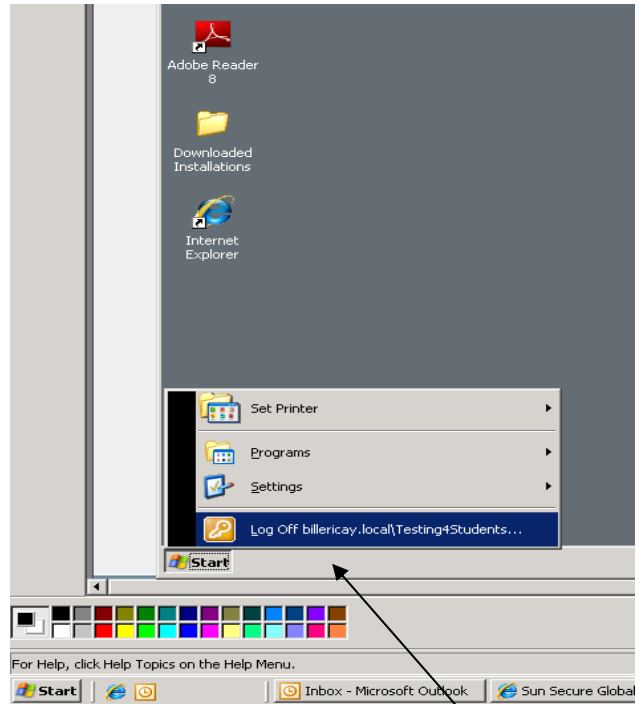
Adobe Reader 8

Downloaded Installations

Internet Explorer

Set Printer

Programs

Settings

Log Off billericay.local\Testing4Students...

Start

For Help, click Help Topics on the Help Menu.

Start

Inbox - Microsoft Outlook

Sun Secure Global